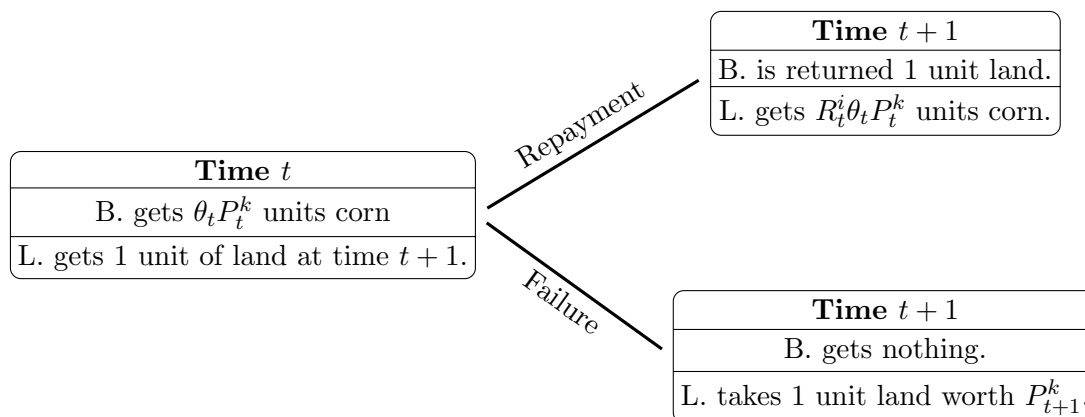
**Time** $t$

B. gets $\theta_t P_t^k$ units corn

L. gets 1 unit of land at time $t+1$.

Repayment

**Time** $t+1$

B. is returned 1 unit land.

L. gets $R_t^i \theta_t P_t^k$ units corn.

Failure

**Time** $t+1$

B. gets nothing.

L. takes 1 unit land worth $P_{t+1}^k$ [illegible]